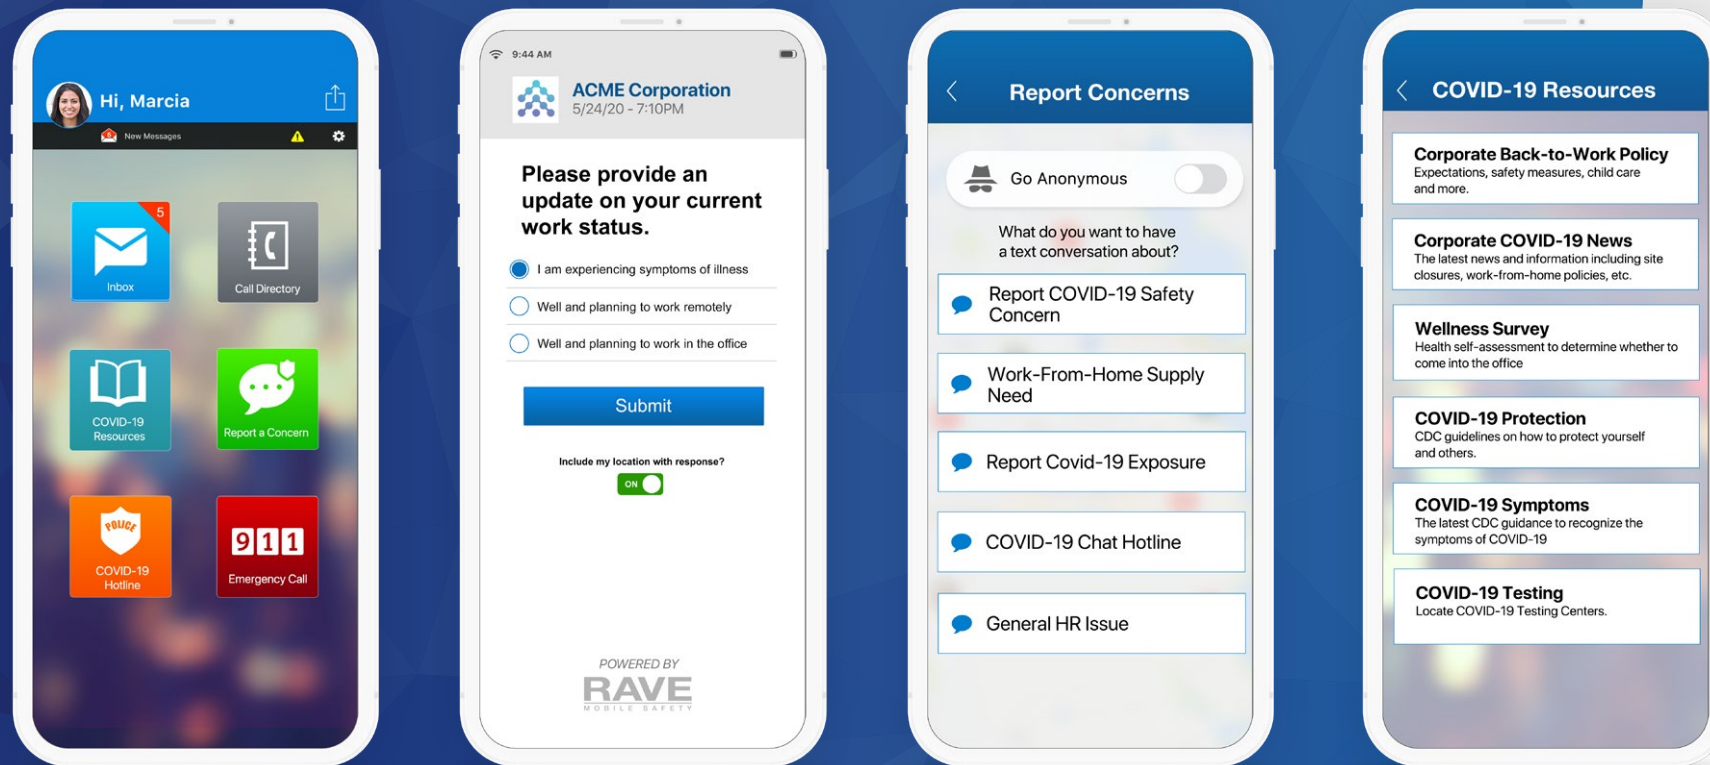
Hi, Marcia

New Messages

5

Inbox

Call Directory

COVID-19 Resources

Report a Concern

POLICE

COVID-19 Hotline

911

Emergency Call

9:44 AM

ACME Corporation
5/24/20 - 7:10PM

Please provide an update on your current work status.

I am experiencing symptoms of illness

Well and planning to work remotely

Well and planning to work in the office

Submit

Include my location with response?

ON

POWERED BY
RAVE
MOBILE SAFETY

Report Concerns

Go Anonymous

What do you want to have a text conversation about?

Report COVID-19 Safety Concern

Work-From-Home Supply Need

Report Covid-19 Exposure

COVID-19 Chat Hotline

General HR Issue

COVID-19 Resources

Corporate Back-to-Work Policy
Expectations, safety measures, child care and more.

Corporate COVID-19 News
The latest news and information including site closures, work-from-home policies, etc.

Wellness Survey
Health self-assessment to determine whether to come into the office

COVID-19 Protection
CDC guidelines on how to protect yourself and others.

COVID-19 Symptoms
The latest CDC guidance to recognize the symptoms of COVID-19

COVID-19 Testing
Locate COVID-19 Testing Centers.